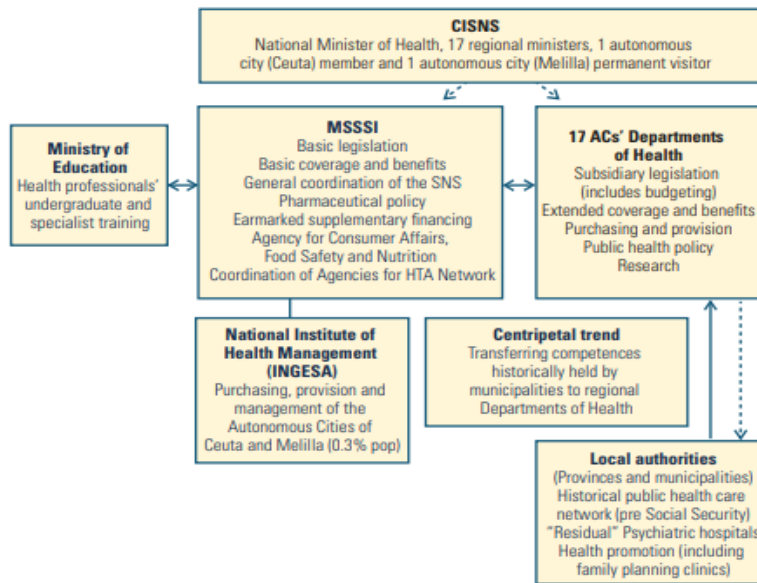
CISNS
National Minister of Health, 17 regional ministers, 1 autonomous city (Ceuta) member and 1 autonomous city (Melilla) permanent visitor

Ministry of Education
Health professionals' undergraduate and specialist training

MSSSI
Basic legislation
Basic coverage and benefits
General coordination of the SNS
Pharmaceutical policy
Earmarked supplementary financing
Agency for Consumer Affairs, Food Safety and Nutrition
Coordination of Agencies for HTA Network

17 ACs' Departments of Health
Subsidiary legislation (includes budgeting)
Extended coverage and benefits
Purchasing and provision
Public health policy
Research

National Institute of Health Management (INGESA)
Purchasing, provision and management of the Autonomous Cities of Ceuta and Melilla (0.3% pop)

Centripetal trend
Transferring competences historically held by municipalities to regional Departments of Health

Local authorities
(Provinces and municipalities)
Historical public health care network (pre Social Security)
"Residual" Psychiatric hospitals
Health promotion (including family planning clinics)